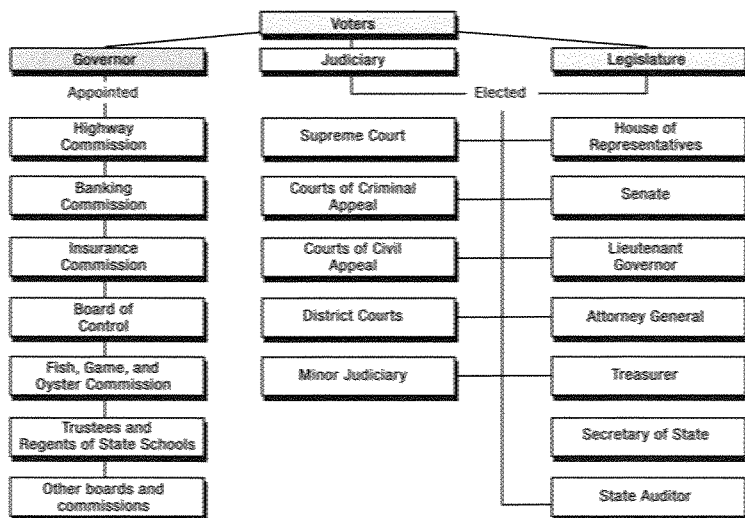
Voters

Governor

Appointed

Highway Commission

Banking Commission

Insurance Commission

Board of Control

Fish, Game, and Oyster Commission

Trustees and Regents of State Schools

Other boards and commissions

Judiciary

Elected

Supreme Court

Courts of Criminal Appeal

Courts of Civil Appeal

District Courts

Minor Judiciary

Legislature

House of Representatives

Senate

Lieutenant Governor

Attorney General

Treasurer

Secretary of State

State Auditor